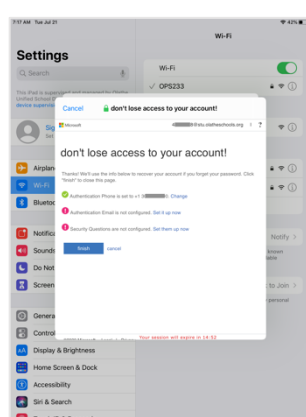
7:17 AM Tue Jul 21

42%

Settings

Q Search

This iPad is supervised and managed by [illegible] Unified School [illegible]

device supervision

Sig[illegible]

Airplan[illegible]

Wi-Fi

Blueto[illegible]

Notificat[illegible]

Sounds

Do Not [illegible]

Screen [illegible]

Genera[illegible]

Control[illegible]

Display & Brightness

Home Screen & Dock

Accessibility

Siri & Search

Wi-Fi

Wi-Fi

OPS233

Notify >

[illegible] known

Ask to Join >

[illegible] personal

Cancel

don't lose access to your account!

Microsoft

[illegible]@stu.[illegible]schools.org

?

don't lose access to your account!

Thanks! We'll use the info below to recover your account if you forget your password. Click "finish" to close this page.

Authentication Phone is set to +1 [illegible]. Change

Authentication Email is not configured. Set it up now

Security Questions are not configured. Set them up now

finish

cancel

Your session will expire in 14:52